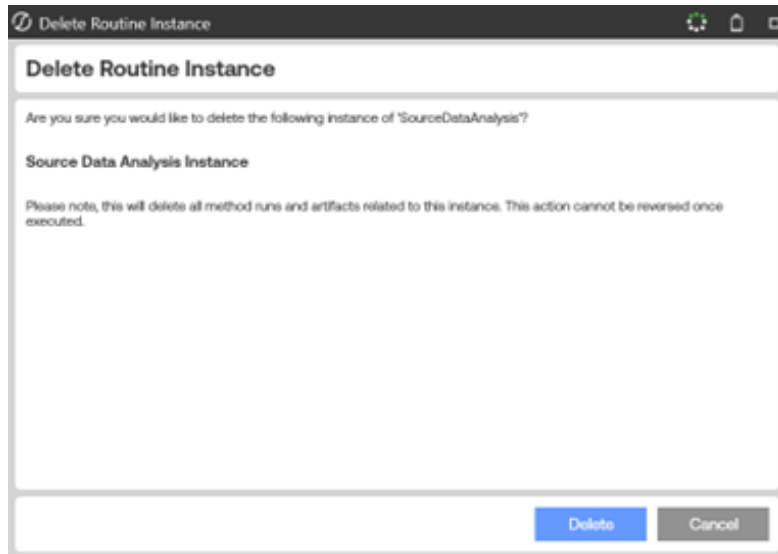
Delete Routine Instance

Delete Routine Instance

Are you sure you would like to delete the following instance of 'SourceDataAnalysis'?

Source Data Analysis Instance

Please note, this will delete all method runs and artifacts related to this instance. This action cannot be reversed once executed.

Delete Cancel